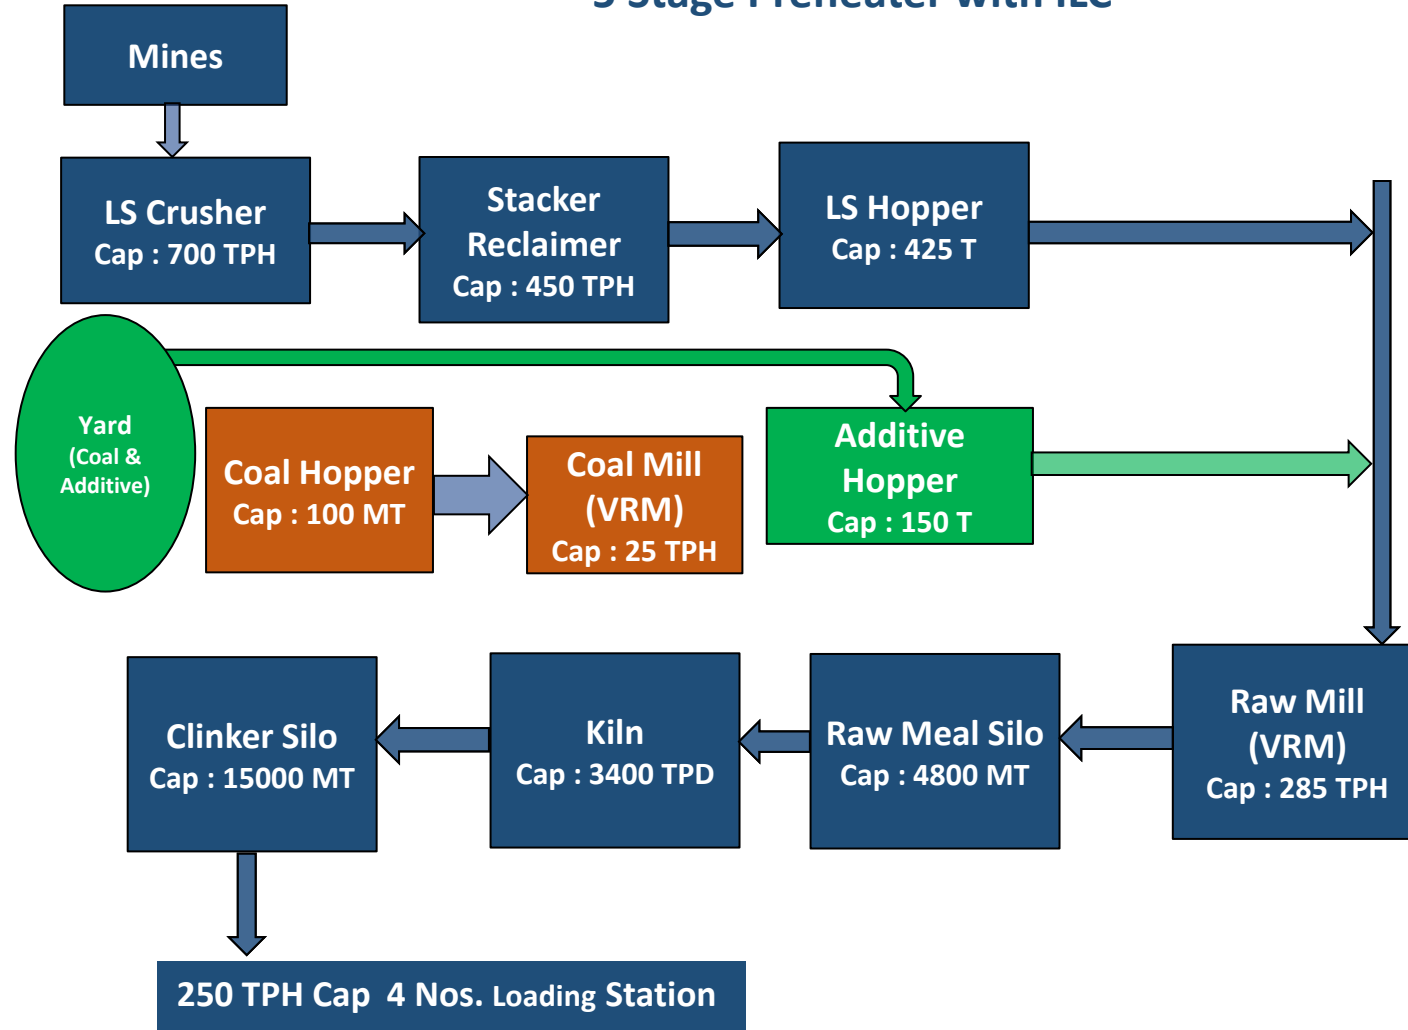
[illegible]

Mines

LS Crusher
Cap : 700 TPH

Stacker Reclaimer
Cap : 450 TPH

LS Hopper
Cap : 425 T

Yard
(Coal & Additive)

Coal Hopper
Cap : 100 MT

Coal Mill (VRM)
Cap : 25 TPH

Additive Hopper
Cap : 150 T

Clinker Silo
Cap : 15000 MT

Kiln
Cap : 3400 TPD

Raw Meal Silo
Cap : 4800 MT

Raw Mill (VRM)
Cap : 285 TPH

250 TPH Cap 4 Nos. Loading Station